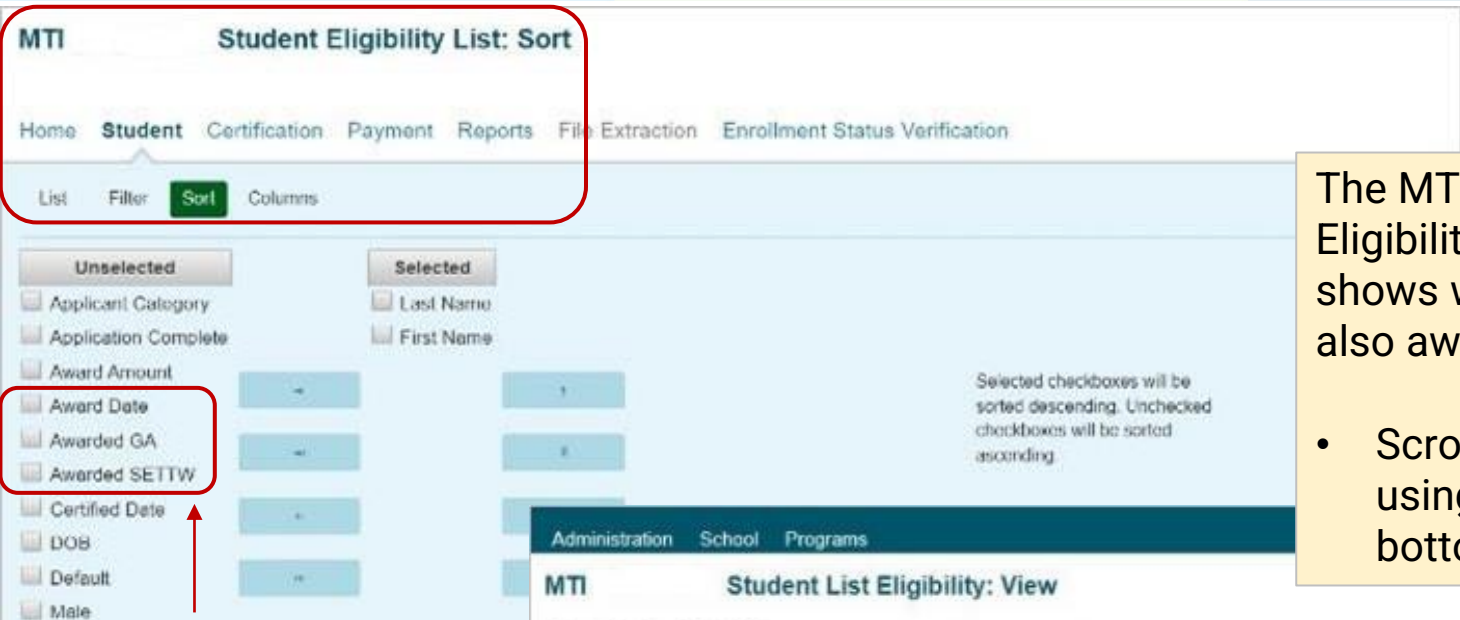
MTI Student Eligibility List: Sort

Home Student Certification Payment Reports File Extraction Enrollment Status Verification

List Filter Sort Columns

Unselected
Applicant Category
Application Complete
Award Amount
Award Date
Awarded GA
Awarded SETTW
Certified Date
DOB
Default
Male

Selected
Last Name
First Name

Selected checkboxes will be sorted descending. Unchecked checkboxes will be sorted ascending.

Administration School Programs

MTI Student List Eligibility: View

The MT
Eligibilit
shows w
also aw

• Scro
using
botto